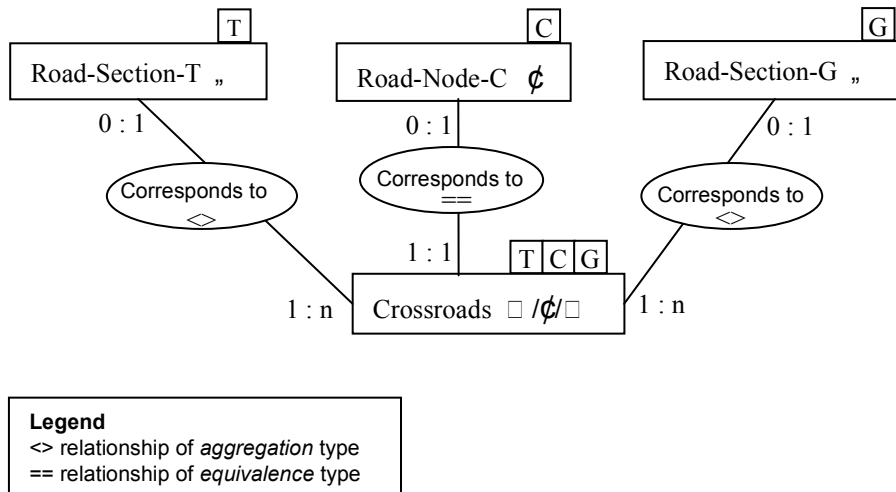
T
Road-Section-T „

C
Road-Node-C ¢

G
Road-Section-G „

0 : 1

0 : 1

0 : 1

Corresponds to
<>

Corresponds to
==

Corresponds to
<>

1 : 1

T C G

1 : n

Crossroads □ /¢/□

1 : n

Legend
<> relationship of *aggregation* type
== relationship of *equivalence* type